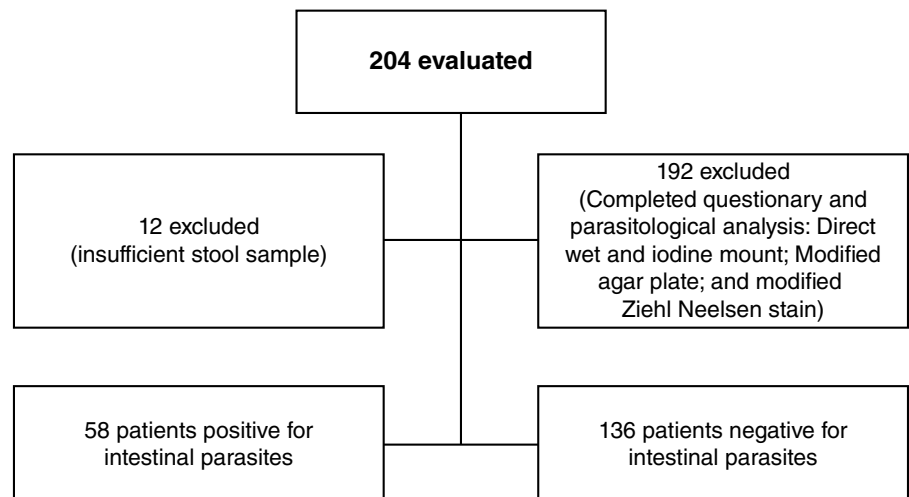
204 evaluated

12 excluded
(insufficient stool sample)

192 excluded
(Completed questionary and parasitological analysis: Direct wet and iodine mount; Modified agar plate; and modified Ziehl Neelsen stain)

58 patients positive for intestinal parasites

136 patients negative for intestinal parasites